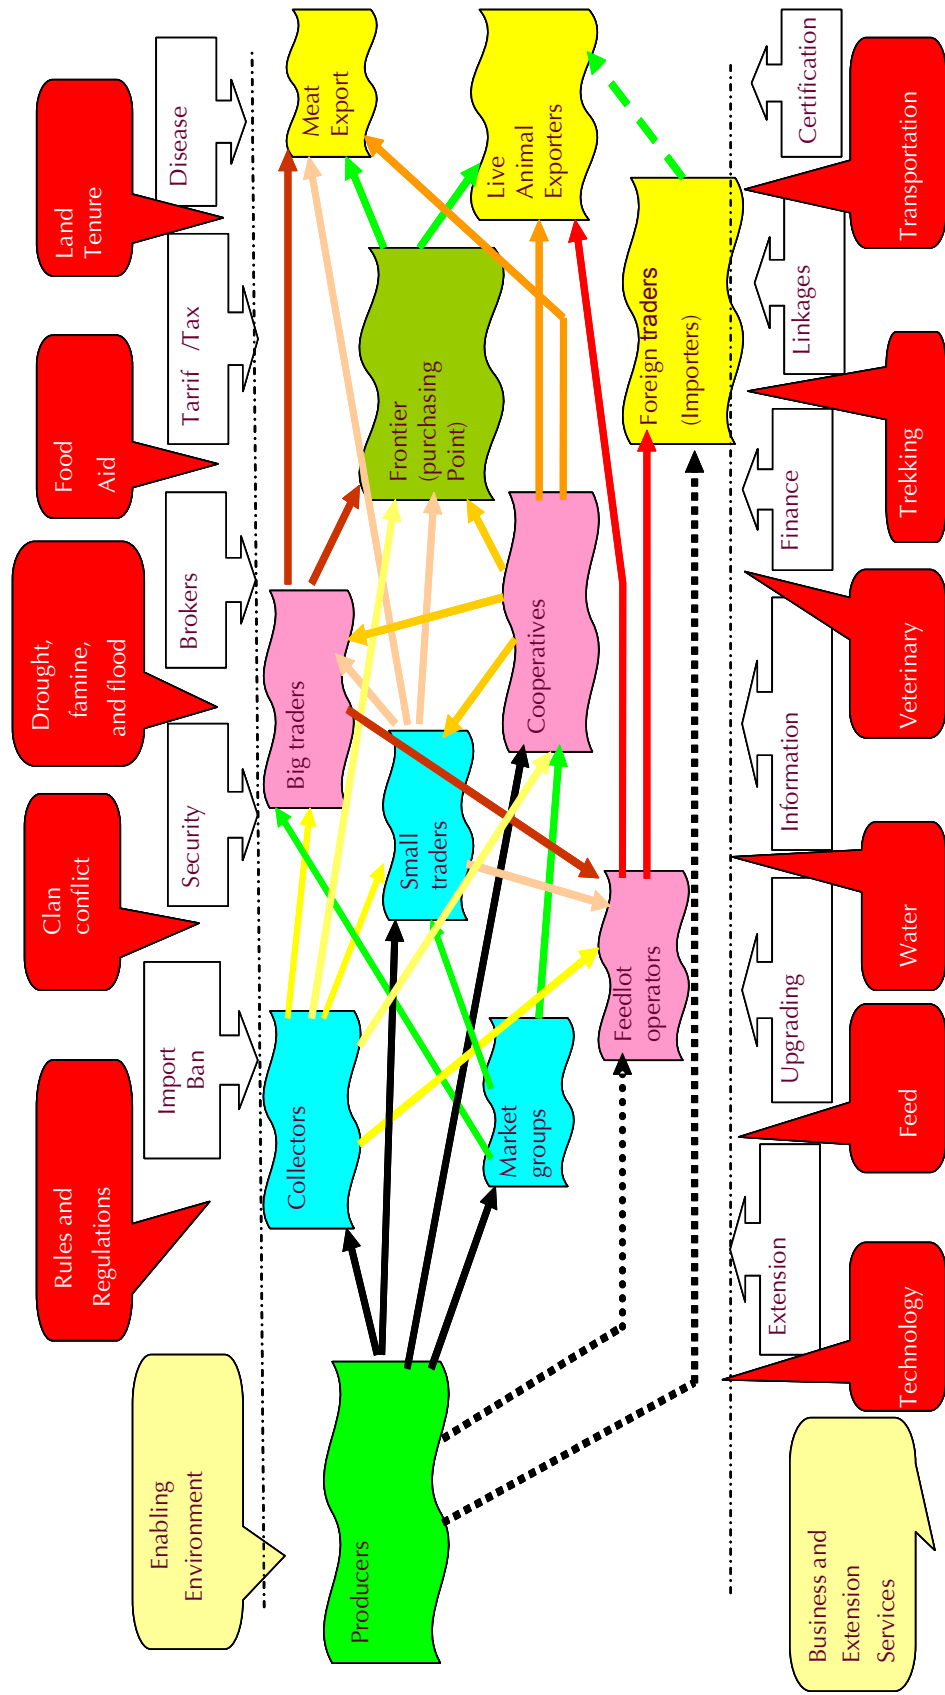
Enabling Environment

Rules and Regulations

Import Ban

Clan conflict

Security

Drought, famine, and flood

Brokers

Food Aid

Tarrif /Tax

Land Tenure

Disease

Producers

Collectors

Big traders

Small traders

Market groups

Cooperatives

Frontier (purchasing Point)

Meat Export

Live Animal Exporters

Feedlot operators

Foreign traders (Importers)

Business and Extension Services

Technology

Extension

Feed

Upgrading

Water

Information

Veterinary

Finance

Trekking

Linkages

Transportation

Certification